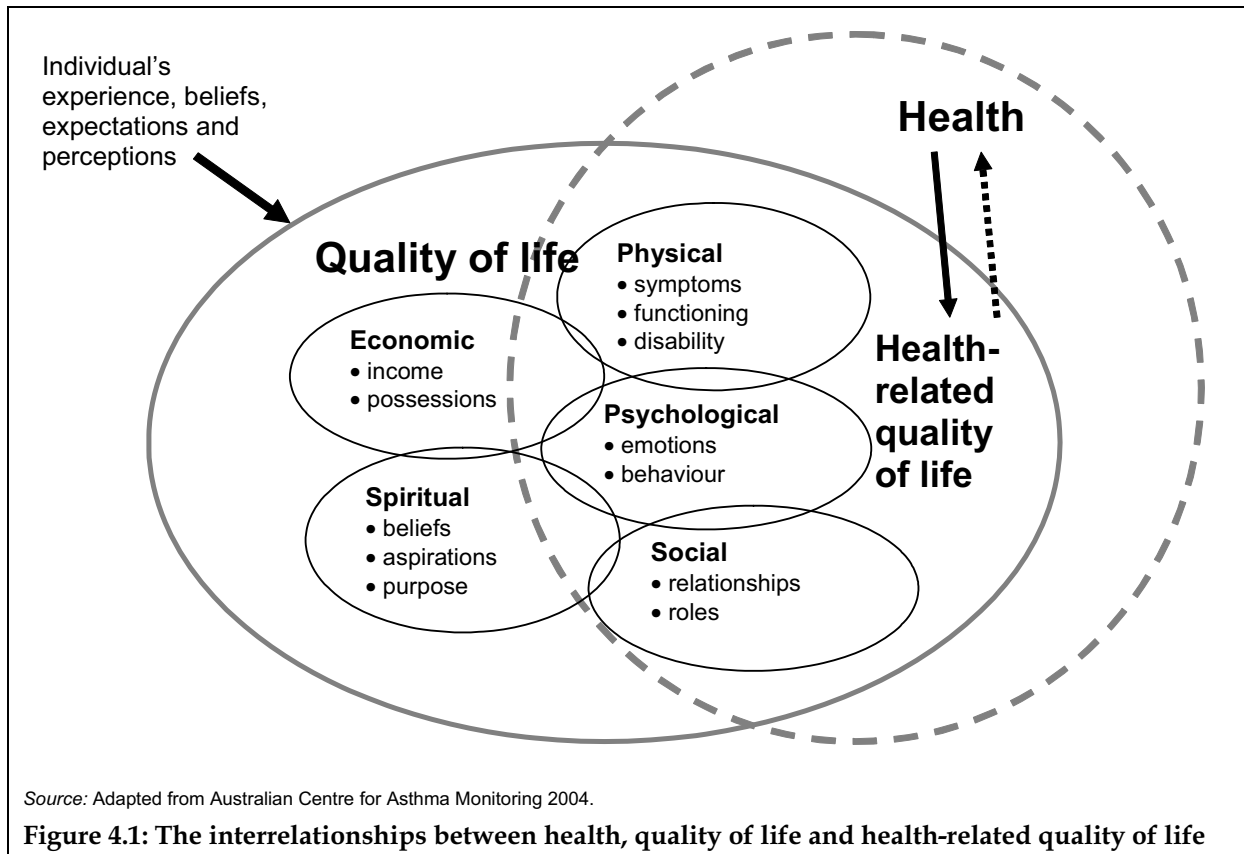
Individual's experience, beliefs, expectations and perceptions

Health

Quality of life

Physical
• symptoms
• functioning
• disability

Economic
• income
• possessions

Health-related quality of life

Psychological
• emotions
• behaviour

Spiritual
• beliefs
• aspirations
• purpose

Social
• relationships
• roles

Source: Adapted from Australian Centre for Asthma Monitoring 2004.

Figure 4.1: The interrelationships between health, quality of life and health-related quality of life